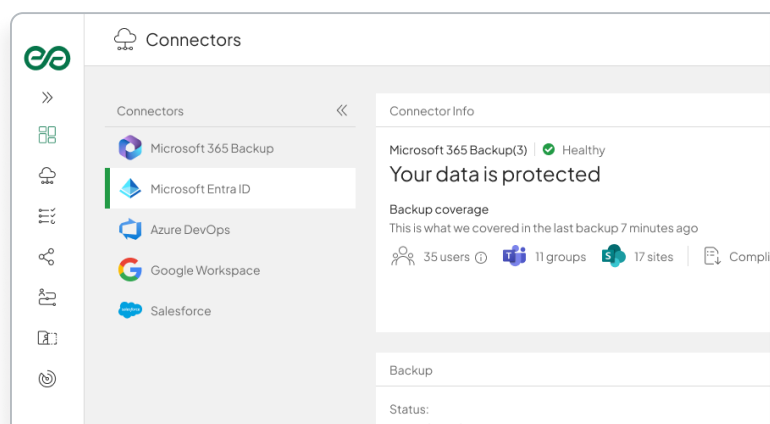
Connectors

Connectors

Microsoft 365 Backup

Microsoft Entra ID

Azure DevOps

Google Workspace

Salesforce

Connector Info

Microsoft 365 Backup(3) | Healthy

Your data is protected

Backup coverage

This is what we covered in the last backup 7 minutes ago

35 users 11 groups 17 sites Compli

Backup

Status: